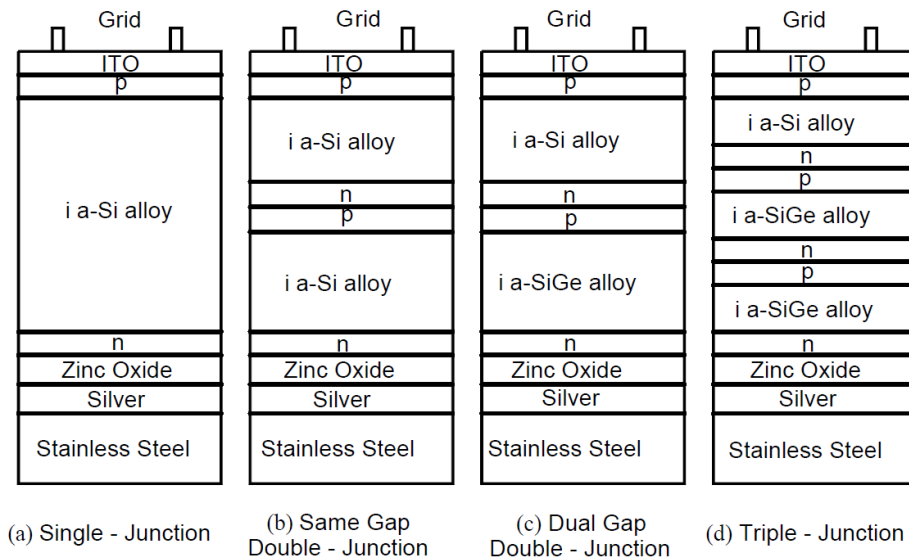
Grid
ITO
p
i a-Si alloy
n
Zinc Oxide
Silver
Stainless Steel
(a) Single - Junction

Grid
ITO
p
i a-Si alloy
n
p
i a-Si alloy
n
Zinc Oxide
Silver
Stainless Steel
(b) Same Gap Double - Junction

Grid
ITO
p
i a-Si alloy
n
p
i a-SiGe alloy
n
Zinc Oxide
Silver
Stainless Steel
(c) Dual Gap Double - Junction

Grid
ITO
p
i a-Si alloy
n
p
i a-SiGe alloy
n
p
i a-SiGe alloy
n
Zinc Oxide
Silver
Stainless Steel
(d) Triple - Junction